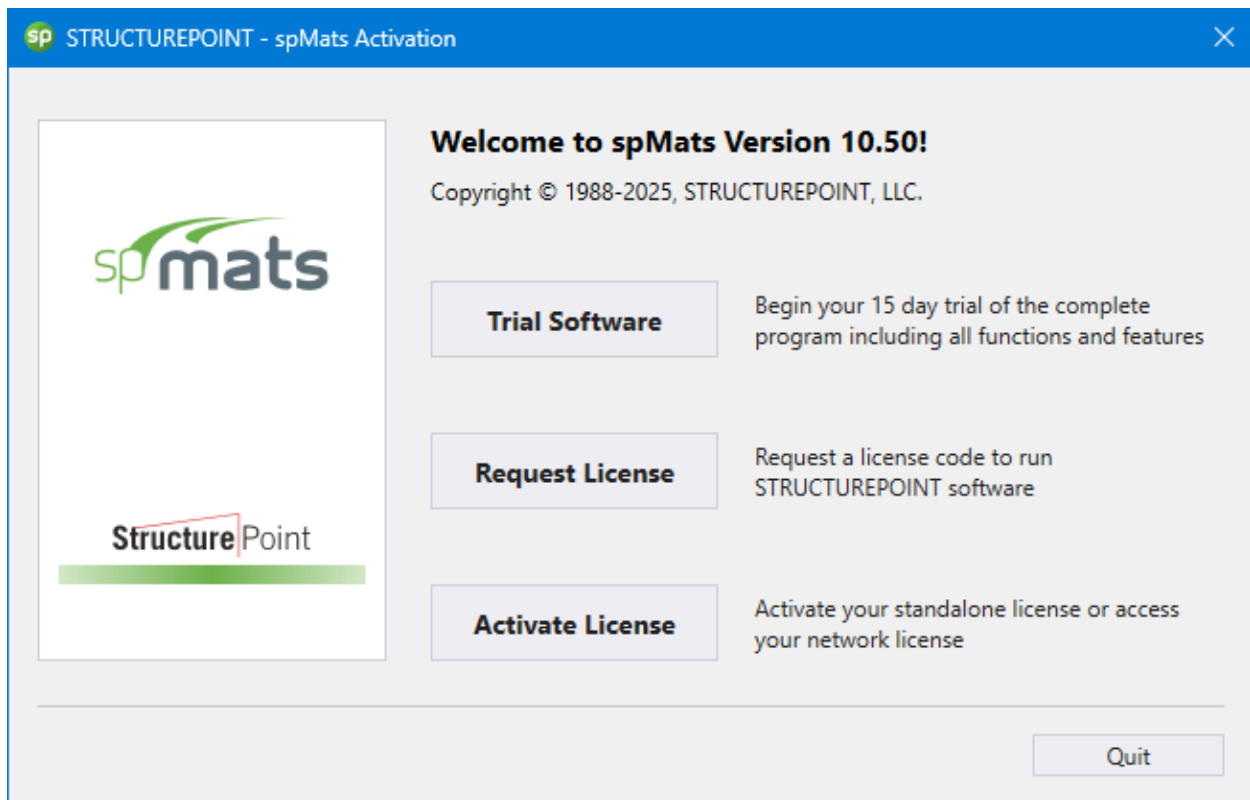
sp STRUCTUREPOINT - spMats Activation

spmats

StructurePoint

Welcome to spMats Version 10.50!

Copyright © 1988-2025, STRUCTUREPOINT, LLC.

Trial Software

Begin your 15 day trial of the complete program including all functions and features

Request License

Request a license code to run STRUCTUREPOINT software

Activate License

Activate your standalone license or access your network license

Quit